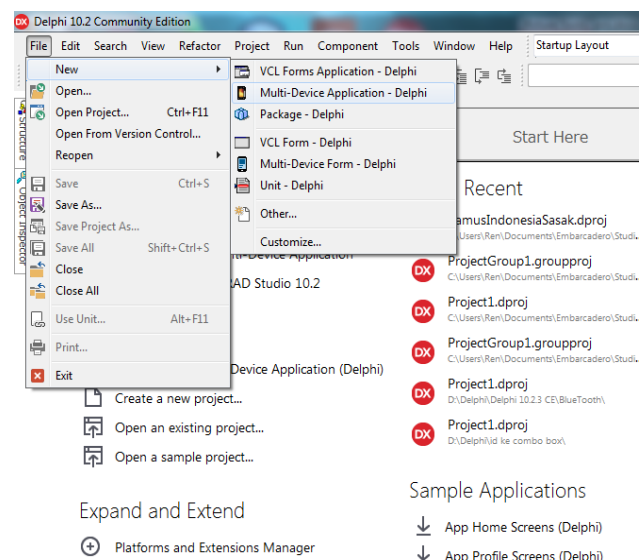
Delphi 10.2 Community Edition

File Edit Search View Refactor Project Run Component Tools Window Help Startup Layout

New
Open...
Open Project... Ctrl+F11
Open From Version Control...
Reopen
Save Ctrl+S
Save As...
Save Project As...
Save All Shift+Ctrl+S
Close
Close All
Use Unit... Alt+F11
Print...
Exit

VCL Forms Application - Delphi
Multi-Device Application - Delphi
Package - Delphi
VCL Form - Delphi
Multi-Device Form - Delphi
Unit - Delphi
Other...
Customize...

Structure
Object Inspector

Start Here

Recent
amusIndonesiaSasak.dproj
C:\Users\Ren\Documents\Embarcadero\Studi...
DX ProjectGroup1.groupproj
C:\Users\Ren\Documents\Embarcadero\Studi...
DX Project1.dproj
C:\Users\Ren\Documents\Embarcadero\Studi...
DX ProjectGroup1.groupproj
C:\Users\Ren\Documents\Embarcadero\Studi...
DX Project1.dproj
D:\Delphi\Delphi 10.2.3 CE\BlueTooth\
DX Project1.dproj
D:\Delphi\id ke combo box\

lti-Device Application
RAD Studio 10.2
Device Application (Delphi)
Create a new project...
Open an existing project...
Open a sample project...

Expand and Extend
Platforms and Extensions Manager

Sample Applications
App Home Screens (Delphi)
App Profile Screens (Delphi)